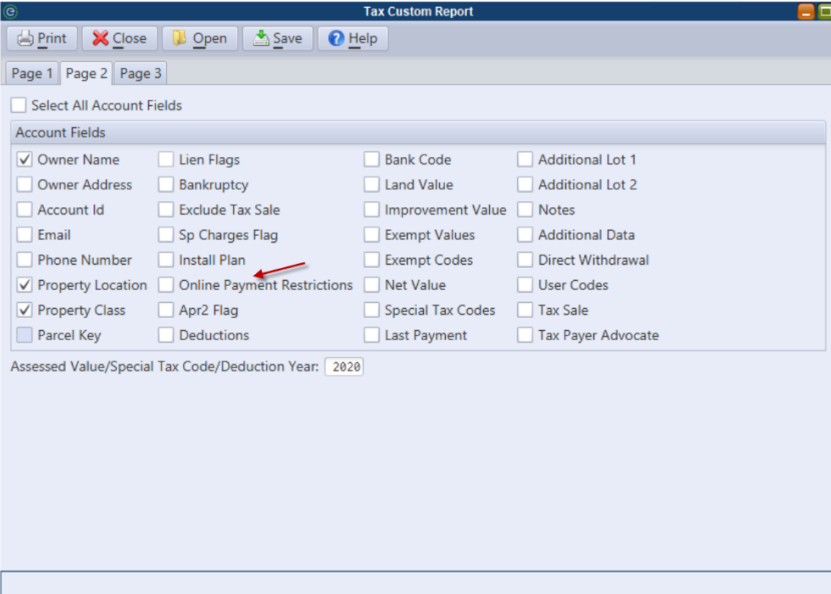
Tax Custom Report

Print Close Open Save Help

Page 1 Page 2 Page 3

Select All Account Fields

Account Fields

| | | | |
|---|---|---|---|
| Owner Name | Lien Flags | Bank Code | Additional Lot 1 |
| Owner Address | Bankruptcy | Land Value | Additional Lot 2 |
| Account Id | Exclude Tax Sale | Improvement Value | Notes |
| Email | Sp Charges Flag | Exempt Values | Additional Data |
| Phone Number | Install Plan | Exempt Codes | Direct Withdrawal |
| Property Location | Online Payment Restrictions | Net Value | User Codes |
| Property Class | Apr2 Flag | Special Tax Codes | Tax Sale |
| Parcel Key | Deductions | Last Payment | Tax Payer Advocate |

Assessed Value/Special Tax Code/Deduction Year: 2020